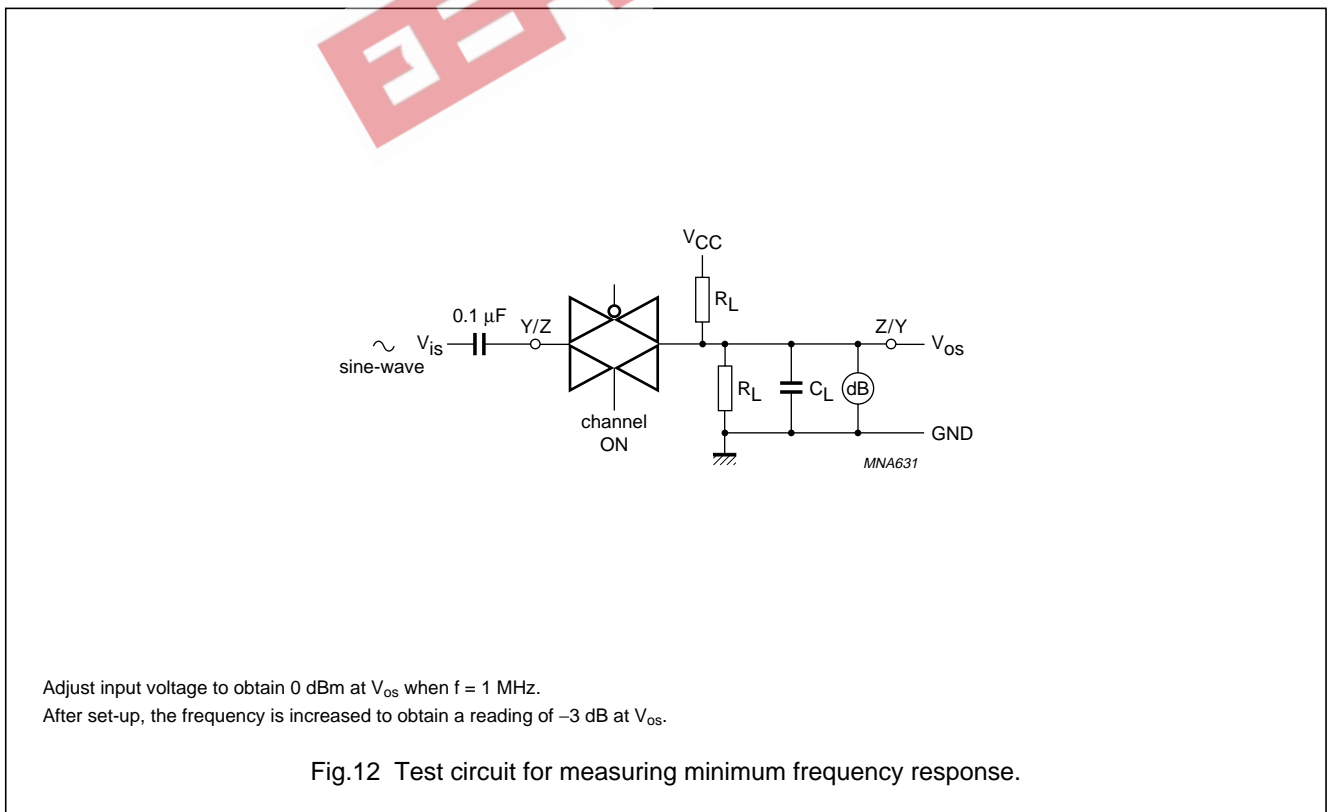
$V_{CC}$

$R_L$

0.1 µF

Y/Z

Z/Y

$V_{is}$

sine-wave

$V_{os}$

$R_L$

$C_L$

dB

channel ON

GND

MNA631

Adjust input voltage to obtain 0 dBm at $V_{os}$ when f = 1 MHz.
After set-up, the frequency is increased to obtain a reading of −3 dB at $V_{os}$.

Fig.12 Test circuit for measuring minimum frequency response.